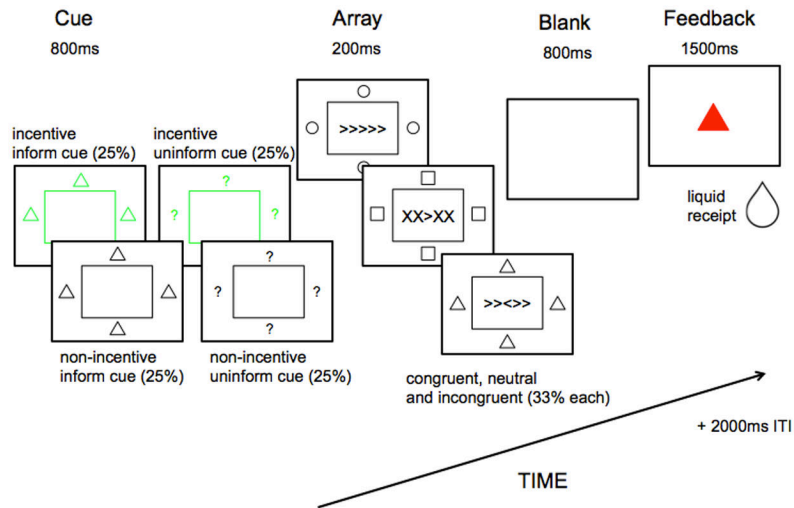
Cue
800ms

Array
200ms

Blank
800ms

Feedback
1500ms

incentive inform cue (25%)

incentive uninform cue (25%)

?
?
?

>>>>>

XX>XX

>><>>

liquid receipt

?
?
?
?

non-incentive inform cue (25%)

non-incentive uninform cue (25%)

congruent, neutral and incongruent (33% each)

+ 2000ms ITI

TIME